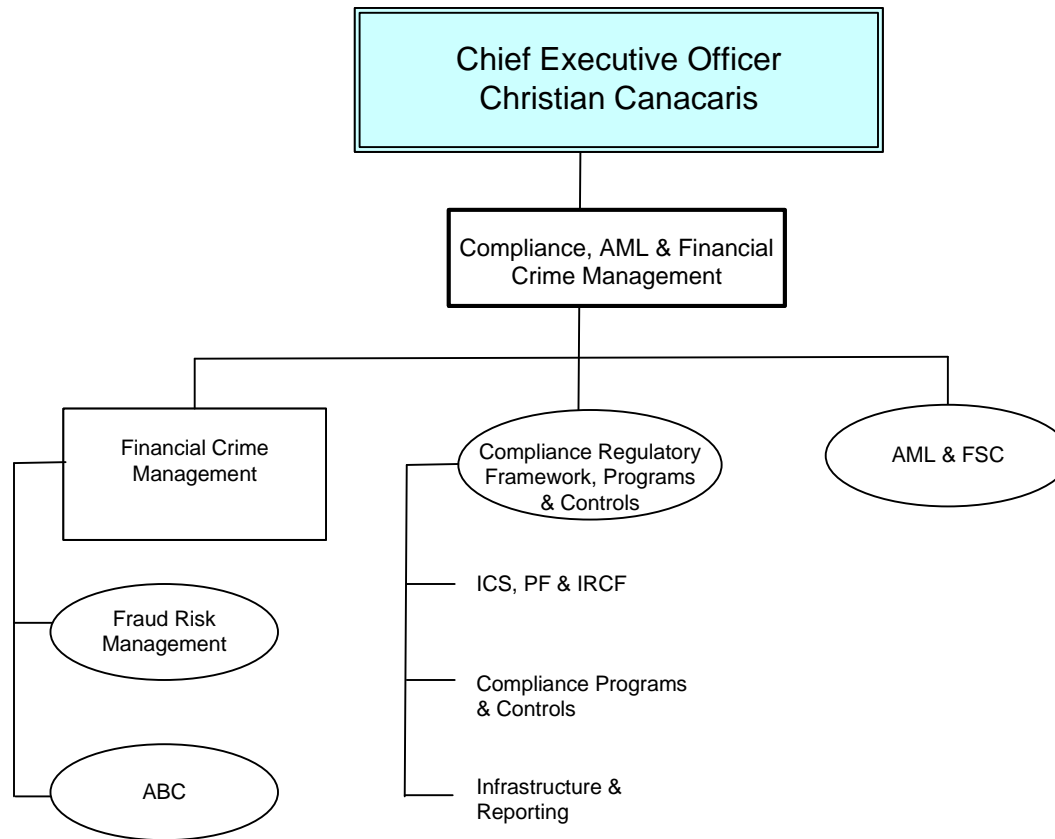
Chief Executive Officer
Christian Canacaris

Compliance, AML & Financial Crime Management

Financial Crime Management

Compliance Regulatory Framework, Programs & Controls

AML & FSC

ICS, PF & IRCF

Fraud Risk Management

Compliance Programs & Controls

ABC

Infrastructure & Reporting